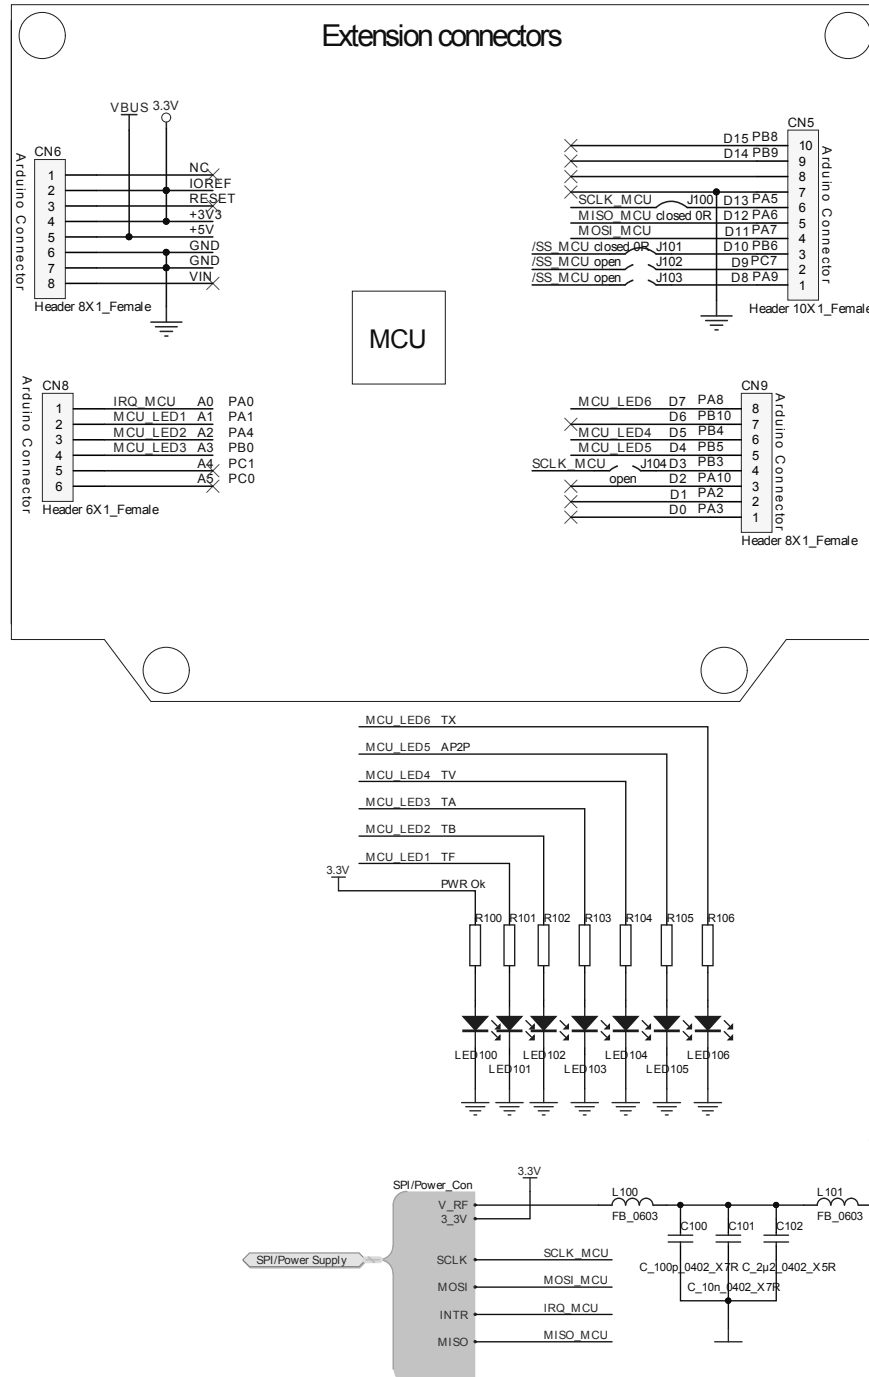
Extension connectors

VBUS 3.3V

CN6
Arduino Connector
1 2 3 4 5 6 7 8
NC
IOREF
RESET
+3V3
+5V
GND
GND
VIN
Header 8X1_Female

CN5
Arduino Connector
10 9 8 7 6 5 4 3 2 1
D15 PB8
D14 PB9
SCLK_MCU J100 D13 PA5
MISO_MCU closed 0R D12 PA6
MOSI_MCU D11 PA7
/SS_MCU closed 0R J101 D10 PB6
/SS_MCU open J102 D9 PC7
/SS_MCU open J103 D8 PA9
Header 10X1_Female

MCU

CN8
Arduino Connector
1 2 3 4 5 6
IRQ_MCU A0 PA0
MCU_LED1 A1 PA1
MCU_LED2 A2 PA4
MCU_LED3 A3 PB0
A4 PC1
A5 PC0
Header 6X1_Female

CN9
Arduino Connector
8 7 6 5 4 3 2 1
MCU_LED6 D7 PA8
D6 PB10
MCU_LED4 D5 PB4
MCU_LED5 D4 PB5
SCLK_MCU J104 D3 PB3
open D2 PA10
D1 PA2
D0 PA3
Header 8X1_Female

MCU_LED6 TX
MCU_LED5 AP2P
MCU_LED4 TV
MCU_LED3 TA
MCU_LED2 TB
MCU_LED1 TF
3.3V
PWR Ok
R100 R101 R102 R103 R104 R105 R106
LED100 LED101 LED102 LED103 LED104 LED105 LED106

SPI/Power_Con
3.3V
V_RF
3_3V
SCLK
MOSI
INTR
MISO
SPI/Power Supply
SCLK_MCU
MOSI_MCU
IRQ_MCU
MISO_MCU
L100
FB_0603
C100 C101 C102
C_100p_0402_X7R C_2µ2_0402_X5R
C_10n_0402_X7R
L101
FB_0603